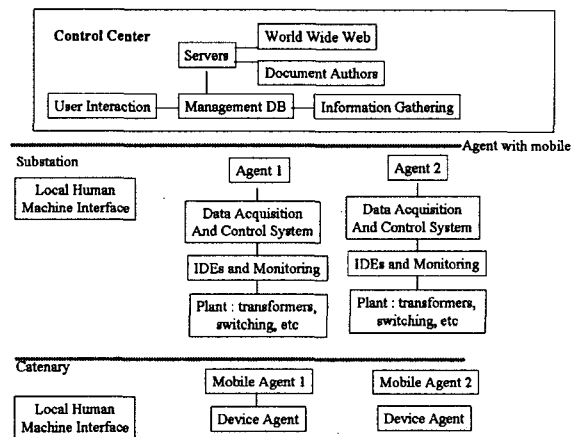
Control Center

World Wide Web

Servers

Document Authors

User Interaction

Management DB

Information Gathering

Agent with mobile

Substation

Local Human Machine Interface

Agent 1

Data Acquisition And Control System

IDEs and Monitoring

Plant : transformers, switching, etc

Agent 2

Data Acquisition And Control System

IDEs and Monitoring

Plant : transformers, switching, etc

Catenary

Local Human Machine Interface

Mobile Agent 1

Device Agent

Mobile Agent 2

Device Agent